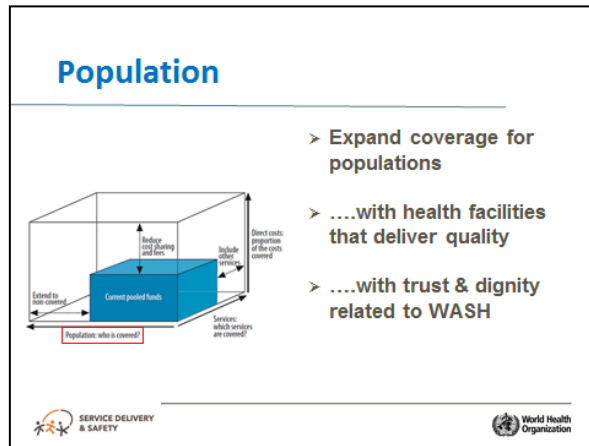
Population

Direct costs: proportion of the costs covered

Reduce cost sharing and fees

Include other services

Extend to non-covered

Current pooled funds

Services: which services are covered?

Population: who is covered?

➢ Expand coverage for populations

➢ ….with health facilities that deliver quality

➢ ….with trust & dignity related to WASH

SERVICE DELIVERY & SAFETY

World Health Organization